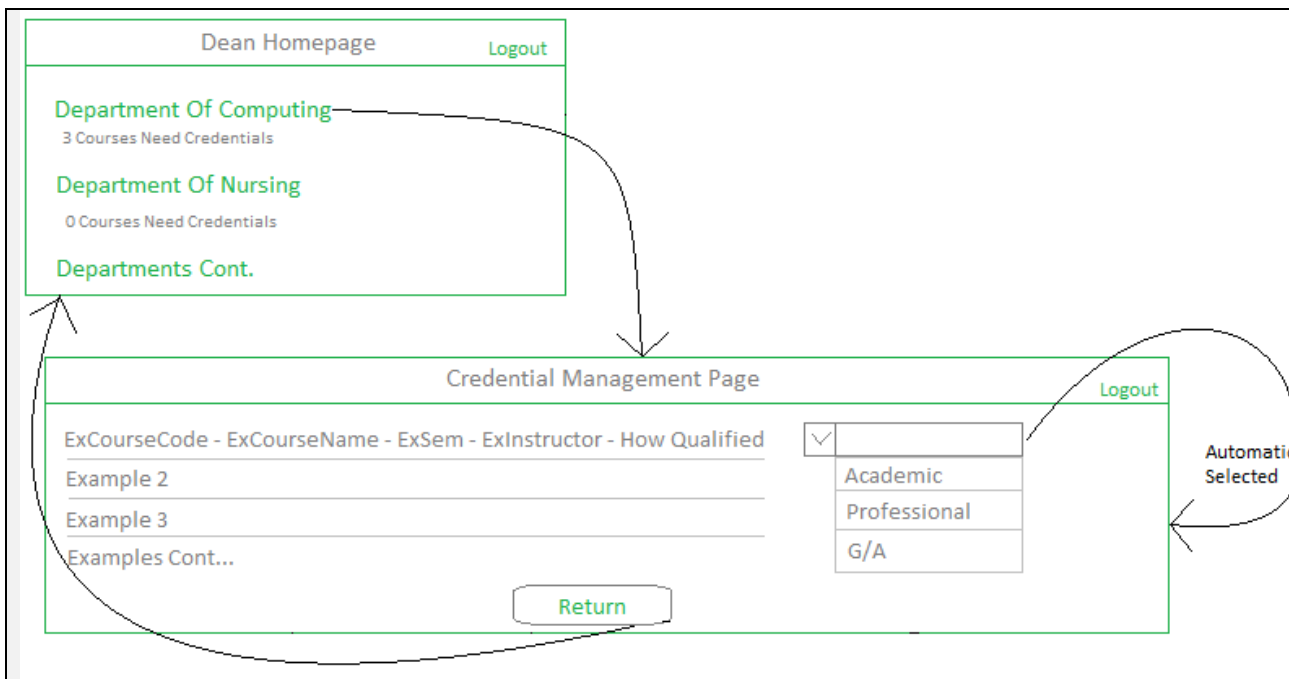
Dean Homepage
Logout

Department Of Computing
3 Courses Need Credentials

Department Of Nursing
0 Courses Need Credentials

Departments Cont.

Credential Management Page
Logout

ExCourseCode - ExCourseName - ExSem - ExInstructor - How Qualified

Example 2

Example 3

Examples Cont...

Academic
Professional
G/A

Return

Automati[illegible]
Selected